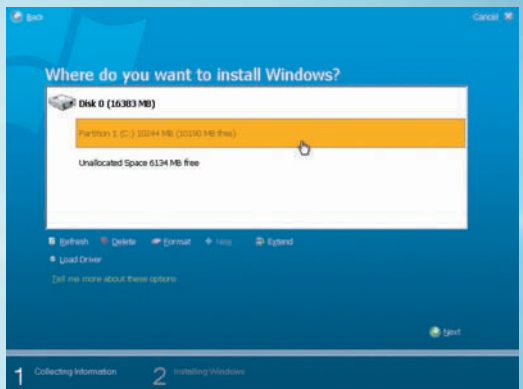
Back

Cancel

Where do you want to install Windows?

Disk 0 (16383 MB)

Partition 1 (C:) 10244 MB (10190 MB free)

Unallocated Space 6134 MB free

Refresh Delete Format New Extend

Load Driver

Tell me more about these options

Next

1 Collecting Information 2 Installing Windows